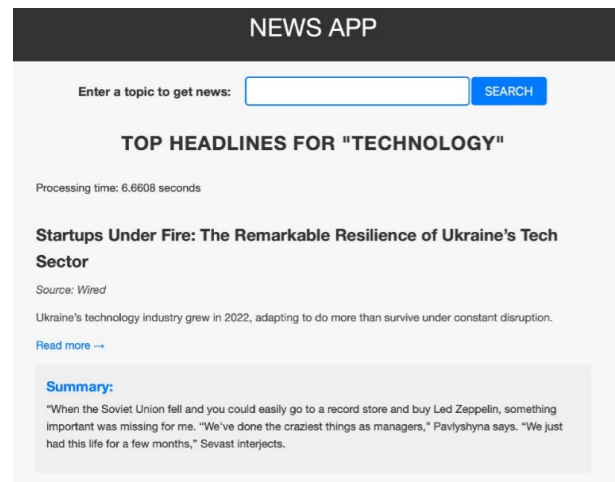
NEWS APP

Enter a topic to get news:

SEARCH

TOP HEADLINES FOR "TECHNOLOGY"

Processing time: 6.6608 seconds

Startups Under Fire: The Remarkable Resilience of Ukraine's Tech Sector

Source: Wired

Ukraine's technology industry grew in 2022, adapting to do more than survive under constant disruption.

Read more →

Summary:

"When the Soviet Union fell and you could easily go to a record store and buy Led Zeppelin, something important was missing for me. "We've done the craziest things as managers," Pavlyshyna says. "We just had this life for a few months," Sevast interjects.